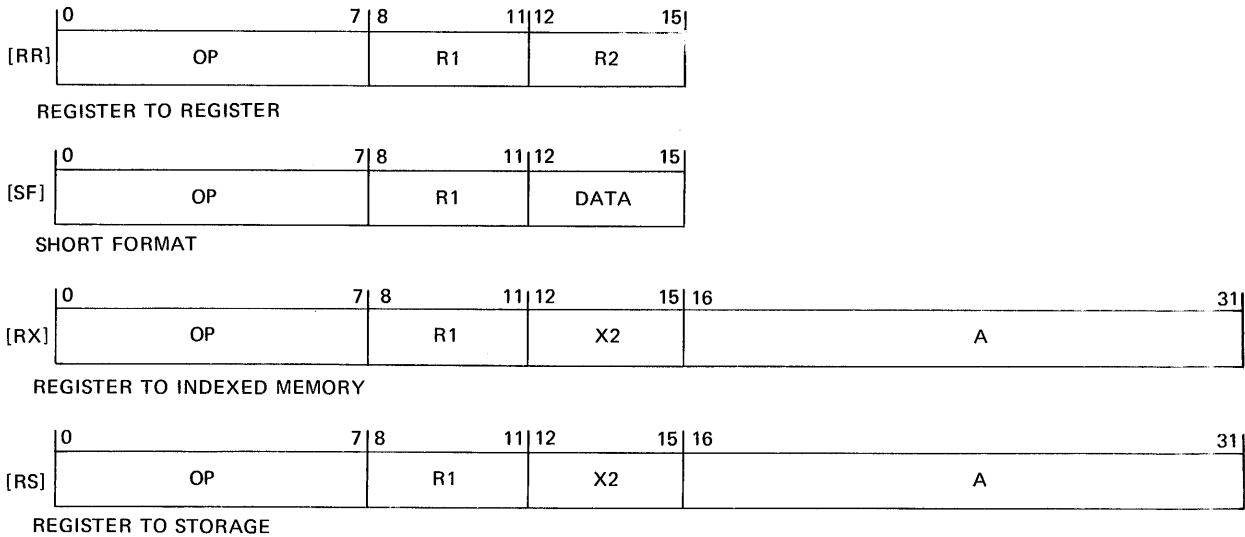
[RR]

| 0 7 | 8 11 | 12 15 |
|---|---|---|
| OP | R1 | R2 |

REGISTER TO REGISTER

[SF]

| 0 7 | 8 11 | 12 15 |
|---|---|---|
| OP | R1 | DATA |

SHORT FORMAT

[RX]

| 0 7 | 8 11 | 12 15 | 16 31 |
|---|---|---|---|
| OP | R1 | X2 | A |

REGISTER TO INDEXED MEMORY

[RS]

| 0 7 | 8 11 | 12 15 | 16 31 |
|---|---|---|---|
| OP | R1 | X2 | A |

REGISTER TO STORAGE